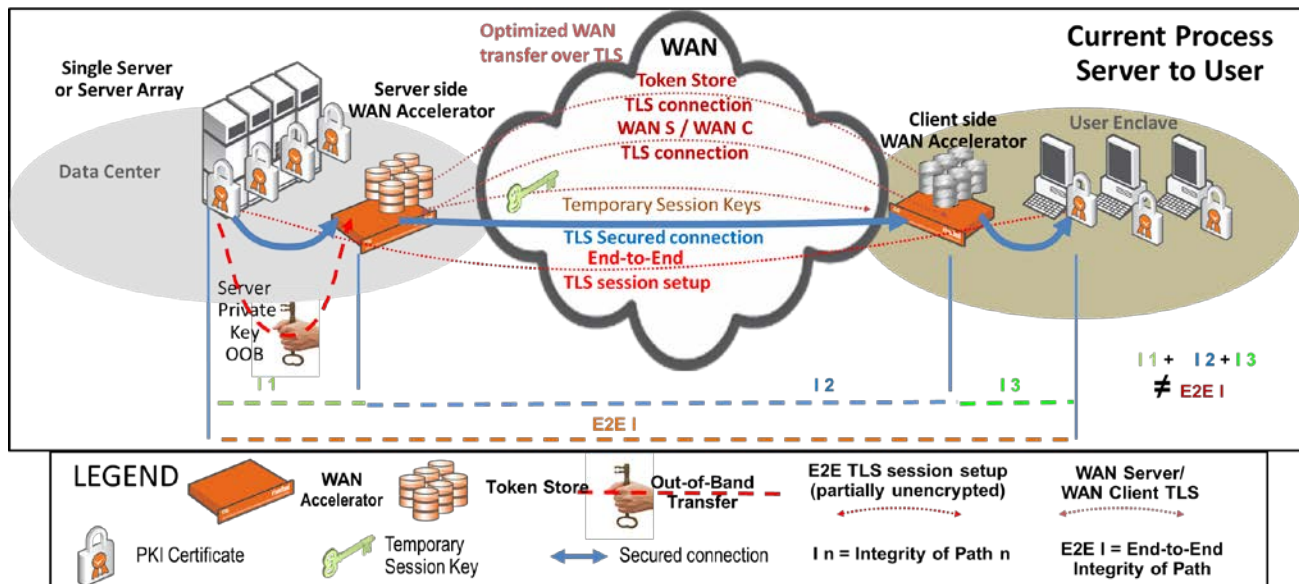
Optimized WAN transfer over TLS

WAN

Current Process Server to User

Single Server or Server Array

Server side WAN Accelerator

Token Store
TLS connection
WAN S / WAN C
TLS connection

Client side WAN Accelerator

User Enclave

Data Center

Temporary Session Keys

TLS Secured connection
End-to-End
TLS session setup

Server Private Key OOB

I 1

I 2

I 3

I 1 + I 2 + I 3
≠ E2E I

E2E I

LEGEND

WAN Accelerator

Token Store

Out-of-Band Transfer

E2E TLS session setup (partially unencrypted)

WAN Server/ WAN Client TLS

PKI Certificate

Temporary Session Key

Secured connection

I n = Integrity of Path n

E2E I = End-to-End Integrity of Path